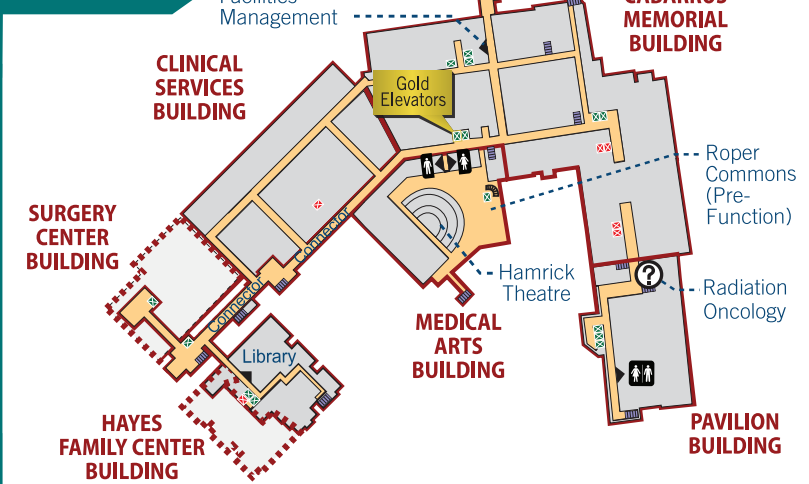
Facilities Management

CABARRUS MEMORIAL BUILDING

CLINICAL SERVICES BUILDING

Gold Elevators

Roper Commons (Pre-Function)

SURGERY CENTER BUILDING

Connector

Connector

Hamrick Theatre

Radiation Oncology

Library

MEDICAL ARTS BUILDING

HAYES FAMILY CENTER BUILDING

PAVILION BUILDING